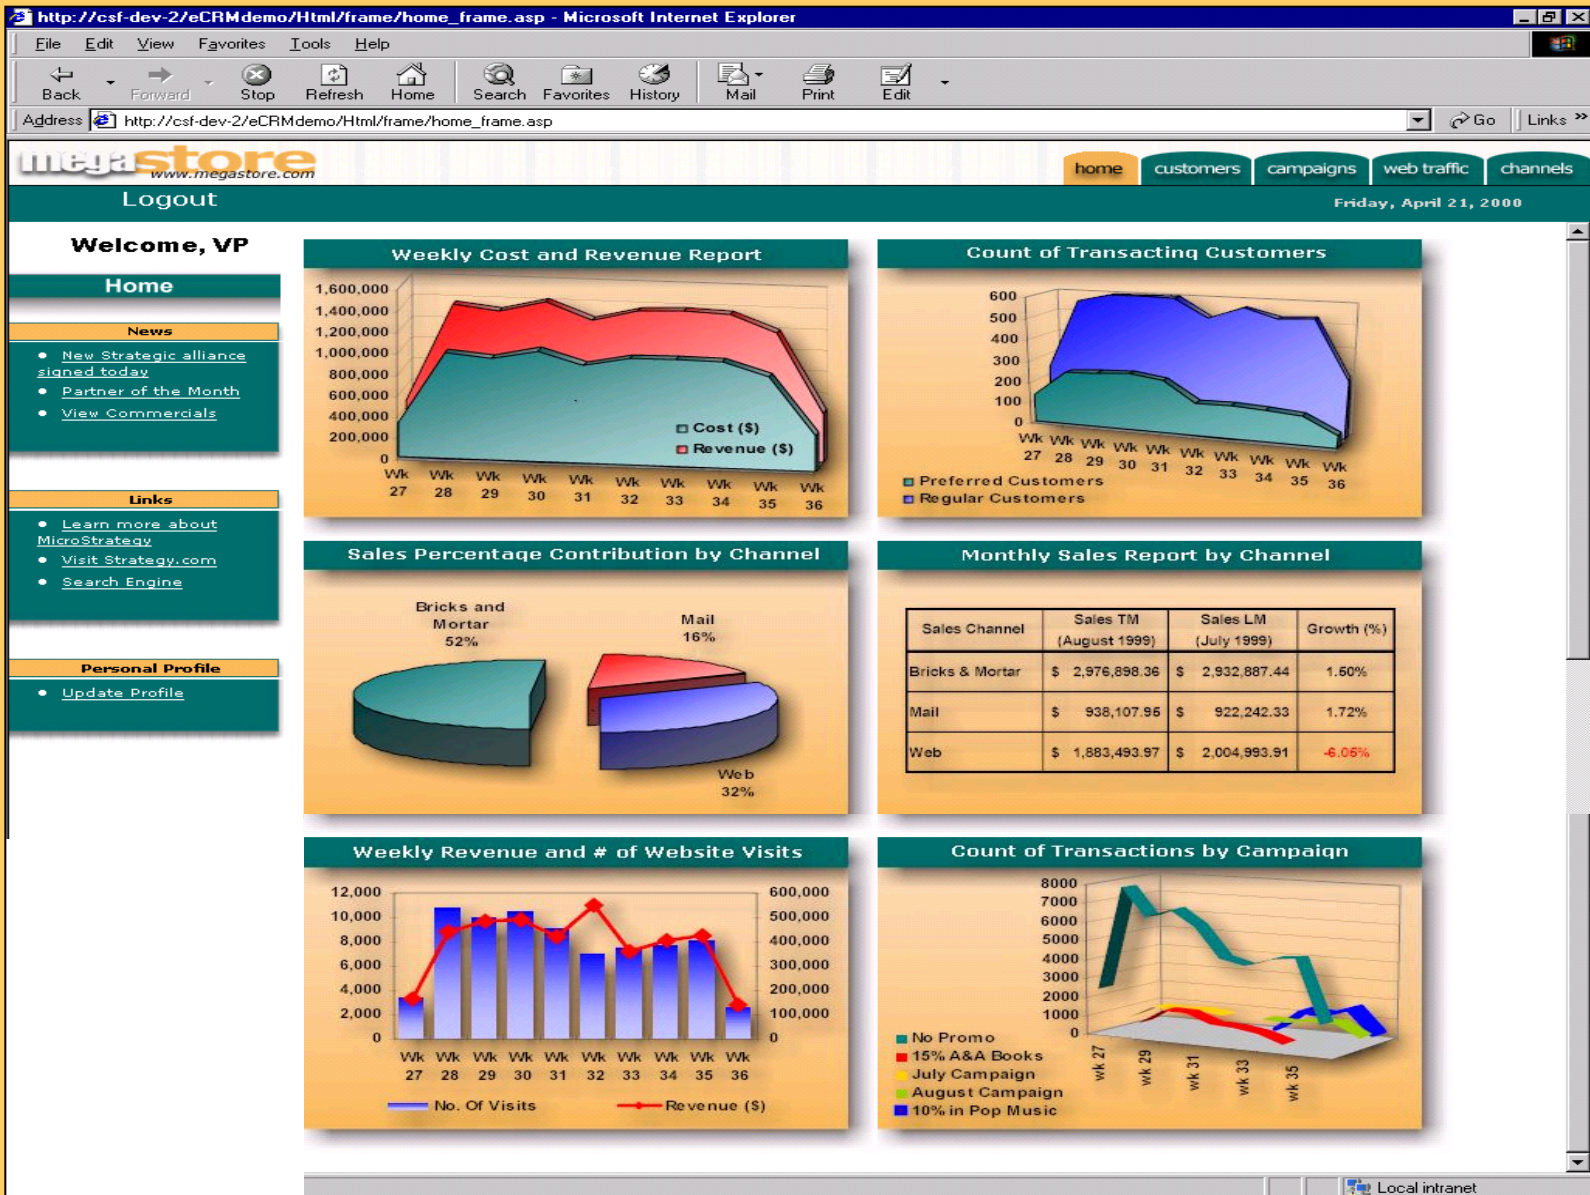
http://csf-dev-2/eCRMdemo/Html/frame/home_frame.asp - Microsoft Internet Explorer

File Edit View Favorites Tools Help

Back Forward Stop Refresh Home Search Favorites History Mail Print Edit

Address http://csf-dev-2/eCRMdemo/Html/frame/home_frame.asp Go Links

megastore www.megastore.com

home customers campaigns web traffic channels

Logout

Friday, April 21, 2000

Welcome, VP

Home

News

New Strategic alliance signed today

Partner of the Month

View Commercials

Links

Learn more about MicroStrategy

Visit Strategy.com

Search Engine

Personal Profile

Update Profile

Weekly Cost and Revenue Report

1,600,000 1,400,000 1,200,000 1,000,000 800,000 600,000 400,000 200,000 0

Cost ($) Revenue ($)

Wk 27 Wk 28 Wk 29 Wk 30 Wk 31 Wk 32 Wk 33 Wk 34 Wk 35 Wk 36

Count of Transacting Customers

600 500 400 300 200 100 0

Wk 27 Wk 28 Wk 29 Wk 30 Wk 31 Wk 32 Wk 33 Wk 34 Wk 35 Wk 36

Preferred Customers
Regular Customers

Sales Percentage Contribution by Channel

Bricks and Mortar 52%

Mail 16%

Web 32%

Monthly Sales Report by Channel

| Sales Channel | Sales TM (August 1999) | Sales LM (July 1999) | Growth (%) |
|---|---|---|---|
| Bricks & Mortar | $ 2,976,898.36 | $ 2,932,887.44 | 1.50% |
| Mail | $ 938,107.96 | $ 922,242.33 | 1.72% |
| Web | $ 1,883,493.97 | $ 2,004,993.91 | -6.06% |

Weekly Revenue and # of Website Visits

12,000 10,000 8,000 6,000 4,000 2,000 0

600,000 500,000 400,000 300,000 200,000 100,000 0

Wk 27 Wk 28 Wk 29 Wk 30 Wk 31 Wk 32 Wk 33 Wk 34 Wk 35 Wk 36

No. Of Visits Revenue ($)

Count of Transactions by Campaign

8000 7000 6000 5000 4000 3000 2000 1000 0

No Promo
15% A&A Books
July Campaign
August Campaign
10% in Pop Music

wk 27 wk 29 wk 31 wk 33 wk 35

Local intranet